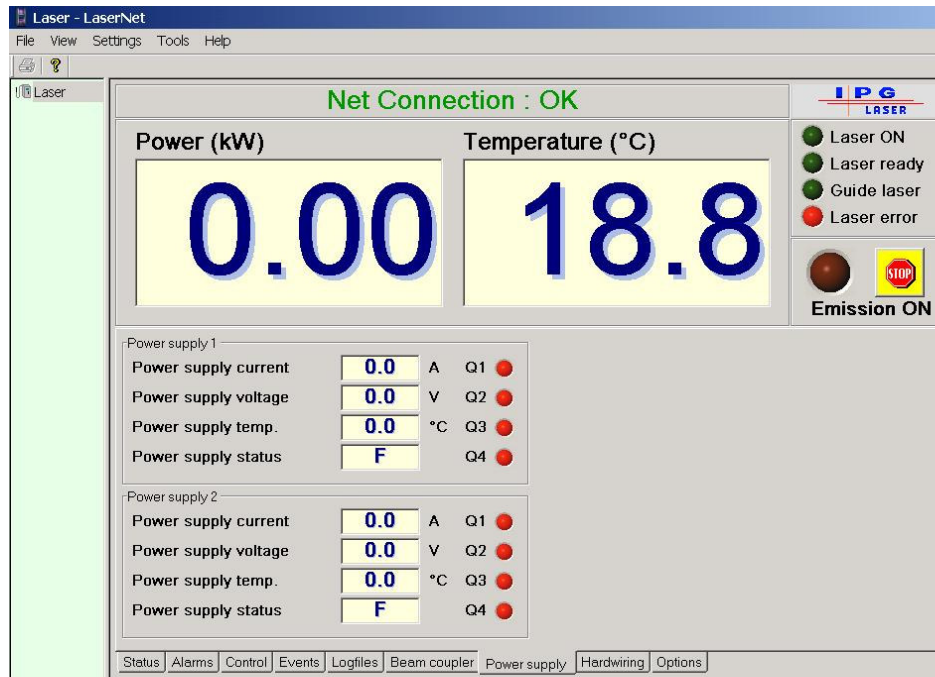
Laser - LaserNet
File View Settings Tools Help

Laser

Net Connection : OK

IPG LASER

Power (kW)
0.00

Temperature (°C)
18.8

Laser ON
Laser ready
Guide laser
Laser error

STOP
Emission ON

Power supply 1
| | | | |
|---|---|---|---|
| Power supply current | 0.0 | A | Q1 |
| Power supply voltage | 0.0 | V | Q2 |
| Power supply temp. | 0.0 | °C | Q3 |
| Power supply status | F | | Q4 |

Power supply 2
| | | | |
|---|---|---|---|
| Power supply current | 0.0 | A | Q1 |
| Power supply voltage | 0.0 | V | Q2 |
| Power supply temp. | 0.0 | °C | Q3 |
| Power supply status | F | | Q4 |

Status | Alarms | Control | Events | Logfiles | Beam coupler | Power supply | Hardwiring | Options